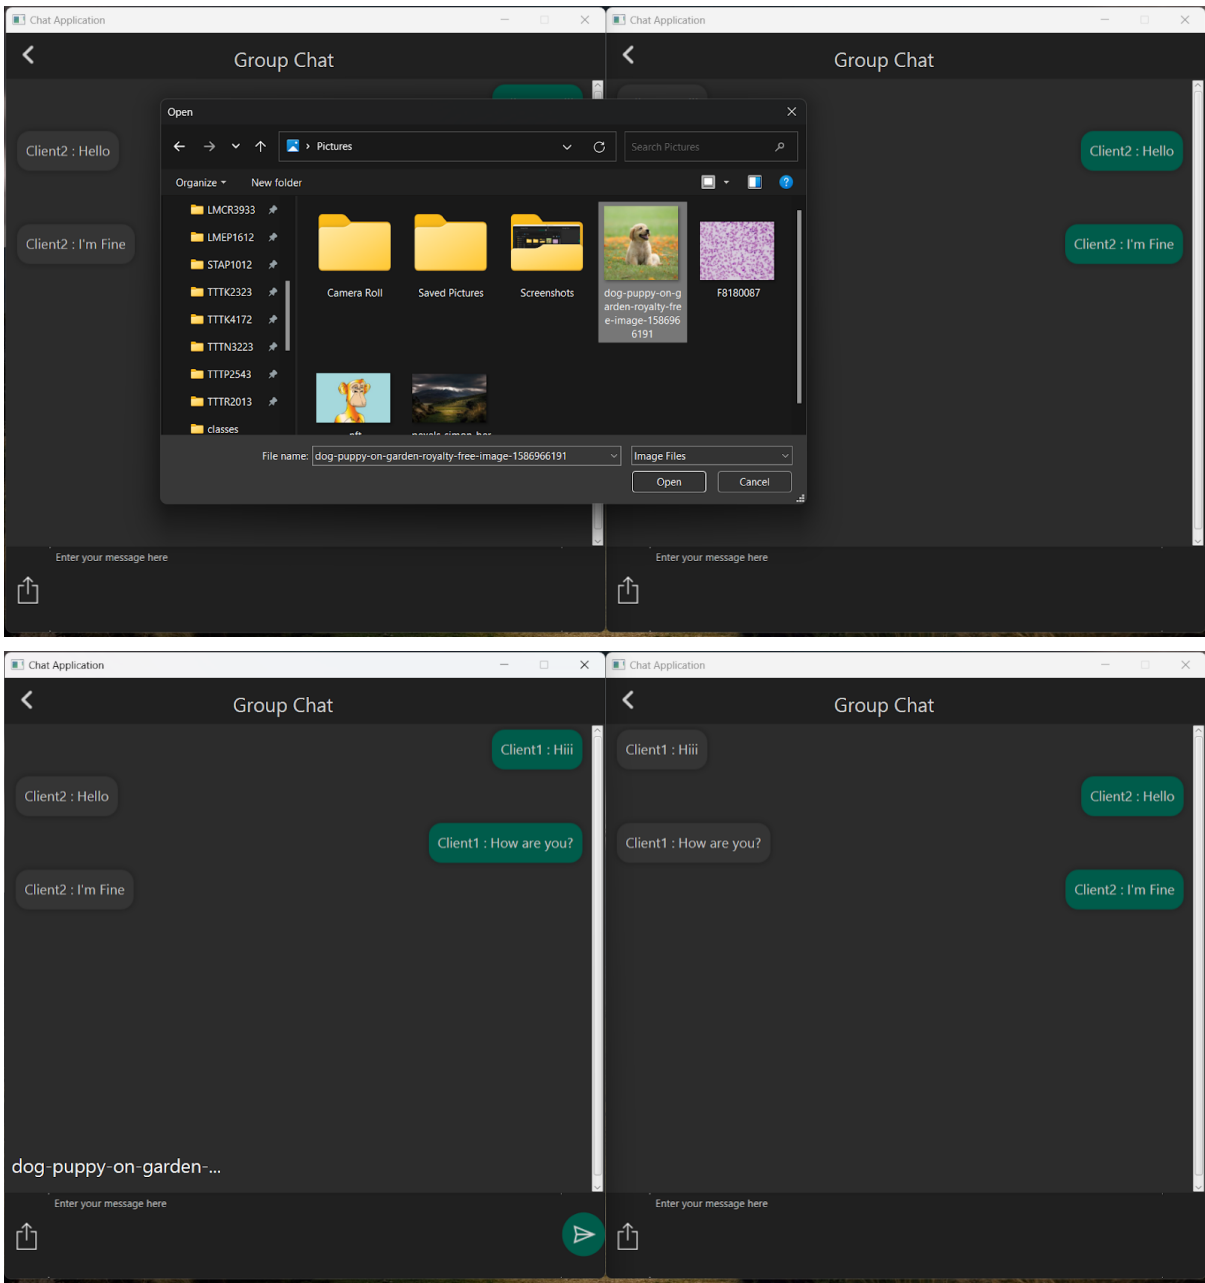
Chat Application

Group Chat

Client2 : Hello

Client2 : I'm Fine

Open

Pictures

Search Pictures

Organize ▾ New folder

LMCR3933
LMEP1612
STAP1012
TTTK2323
TTTK4172
TTTN3223
TTTP2543
TTTR2013
classes

Camera Roll
Saved Pictures
Screenshots
dog-puppy-on-garden-royalty-free-image-1586966191
F8180087
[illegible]
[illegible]

File name: dog-puppy-on-garden-royalty-free-image-1586966191
Image Files
Open
Cancel

Enter your message here

Chat Application

Group Chat

Client2 : Hello

Client2 : I'm Fine

Enter your message here

Chat Application

Group Chat

Client1 : Hiii

Client2 : Hello

Client1 : How are you?

Client2 : I'm Fine

dog-puppy-on-garden-...

Enter your message here

Chat Application

Group Chat

Client1 : Hiii

Client2 : Hello

Client1 : How are you?

Client2 : I'm Fine

Enter your message here